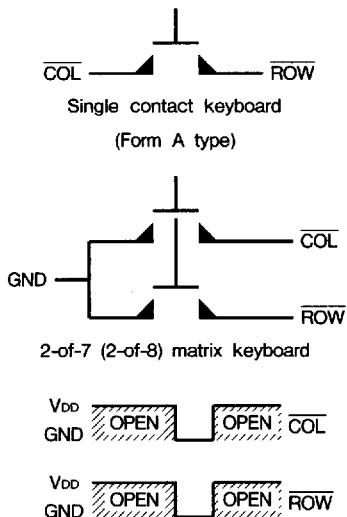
$\overline{COL}$ $\overline{ROW}$

Single contact keyboard

(Form A type)

GND $\overline{COL}$ $\overline{ROW}$

2-of-7 (2-of-8) matrix keyboard

$V_{DD}$ GND OPEN OPEN $\overline{COL}$

$V_{DD}$ GND OPEN OPEN $\overline{ROW}$